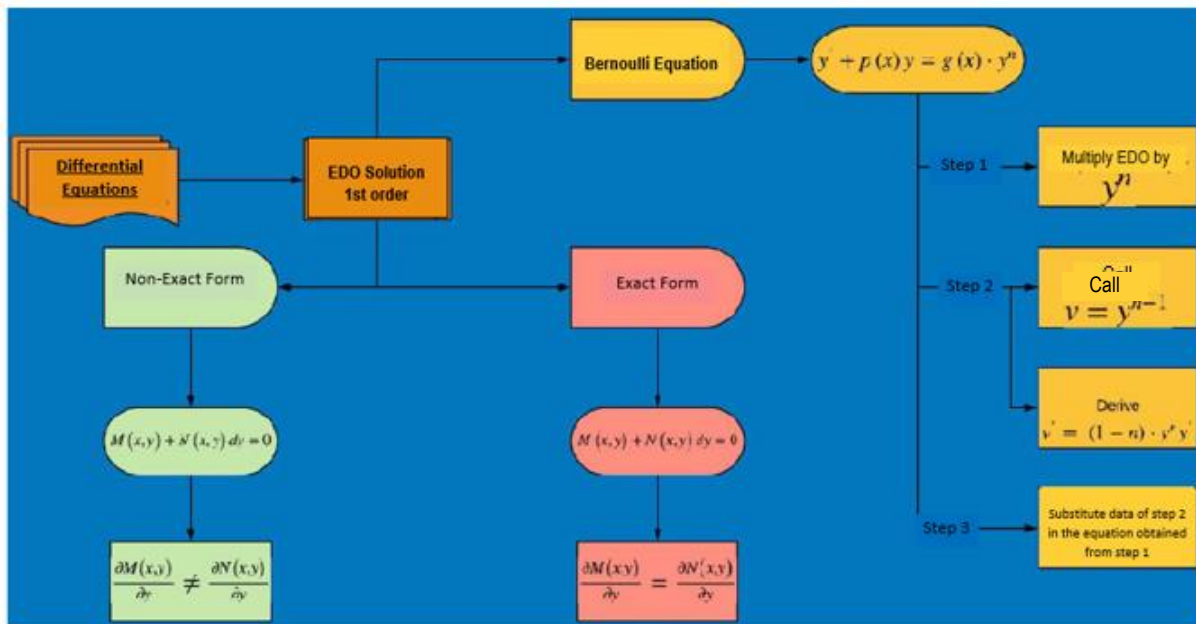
Differential Equations

EDO Solution 1st order

Bernoulli Equation

$y' + p(x)y = g(x) \cdot y^n$

Step 1

Multiply EDO by $y^n$

Step 2

Call $v = y^{n-1}$

Derive $v' = (1-n) \cdot y^n y'$

Step 3

Substitute data of step 2 in the equation obtained from step 1

Non-Exact Form

Exact Form

$M(x,y) + N(x,y)\,dy = 0$

$M(x,y) + N(x,y)\,dy = 0$

$\frac{\partial M(x,y)}{\partial y} \neq \frac{\partial N(x,y)}{\partial y}$

$\frac{\partial M(x,y)}{\partial y} = \frac{\partial N(x,y)}{\partial y}$